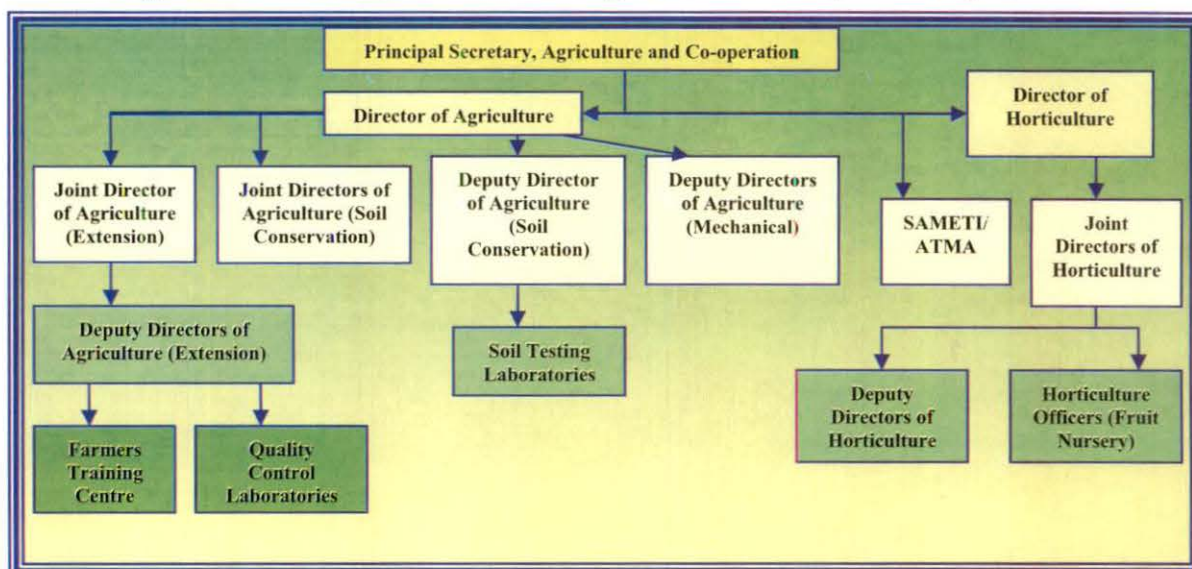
Principal Secretary, Agriculture and Co-operation

Director of Agriculture

Director of Horticulture

Joint Director of Agriculture (Extension)

Joint Directors of Agriculture (Soil Conservation)

Deputy Director of Agriculture (Soil Conservation)

Deputy Directors of Agriculture (Mechanical)

SAMETI/ ATMA

Joint Directors of Horticulture

Deputy Directors of Agriculture (Extension)

Soil Testing Laboratories

Deputy Directors of Horticulture

Horticulture Officers (Fruit Nursery)

Farmers Training Centre

Quality Control Laboratories